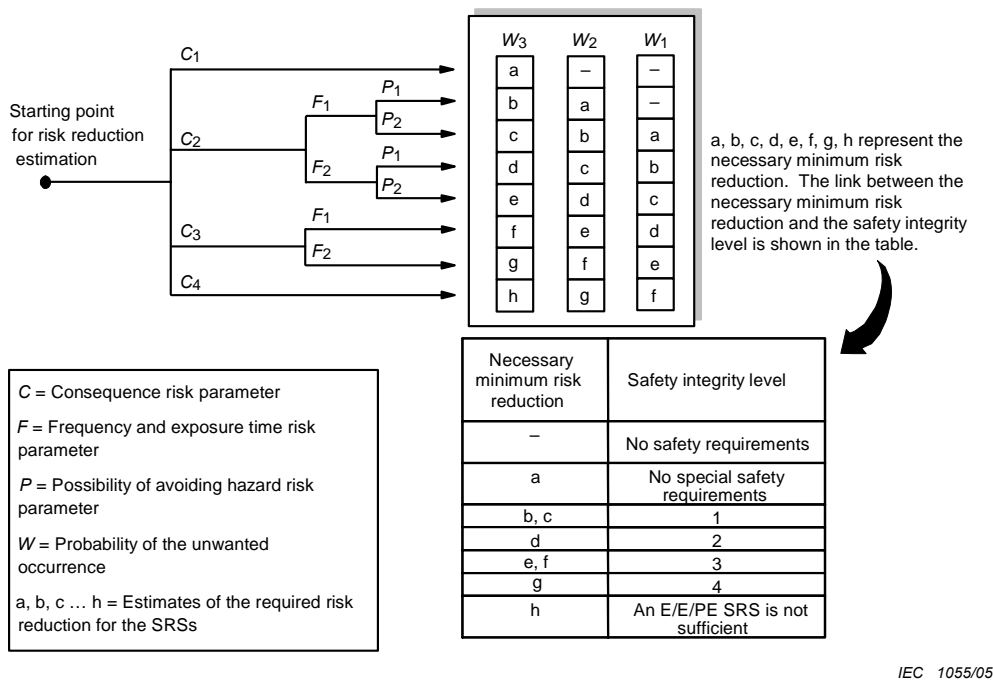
Starting point for risk reduction estimation

$C_1$

$C_2$

$C_3$

$C_4$

$F_1$

$F_2$

$F_1$

$F_2$

$P_1$

$P_2$

$P_1$

$P_2$

| $W_3$ | $W_2$ | $W_1$ |
|---|---|---|
| a | – | – |
| b | a | – |
| c | b | a |
| d | c | b |
| e | d | c |
| f | e | d |
| g | f | e |
| h | g | f |

a, b, c, d, e, f, g, h represent the necessary minimum risk reduction. The link between the necessary minimum risk reduction and the safety integrity level is shown in the table.

$C$ = Consequence risk parameter

$F$ = Frequency and exposure time risk parameter

$P$ = Possibility of avoiding hazard risk parameter

$W$ = Probability of the unwanted occurrence

a, b, c … h = Estimates of the required risk reduction for the SRSs

| Necessary minimum risk reduction | Safety integrity level |
|---|---|
| – | No safety requirements |
| a | No special safety requirements |
| b, c | 1 |
| d | 2 |
| e, f | 3 |
| g | 4 |
| h | An E/E/PE SRS is not sufficient |

IEC 1055/05